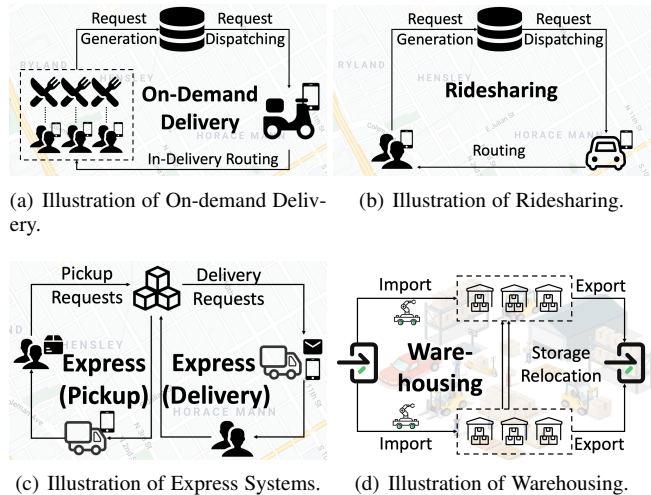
Request Generation
Request Dispatching
RYLAND
HENSLEY
On-Demand Delivery
HORACE MANN
In-Delivery Routing

(a) Illustration of On-demand Delivery.

Request Generation
Request Dispatching
RYLAND
HENSLEY
Ridesharing
HORACE MANN
Routing

(b) Illustration of Ridesharing.

Pickup Requests
Delivery Requests
HENSLEY
Express (Pickup)
Express (Delivery)
HORACE MANN

(c) Illustration of Express Systems.

Import
Export
Warehousing
Storage Relocation
Import
Export

(d) Illustration of Warehousing.